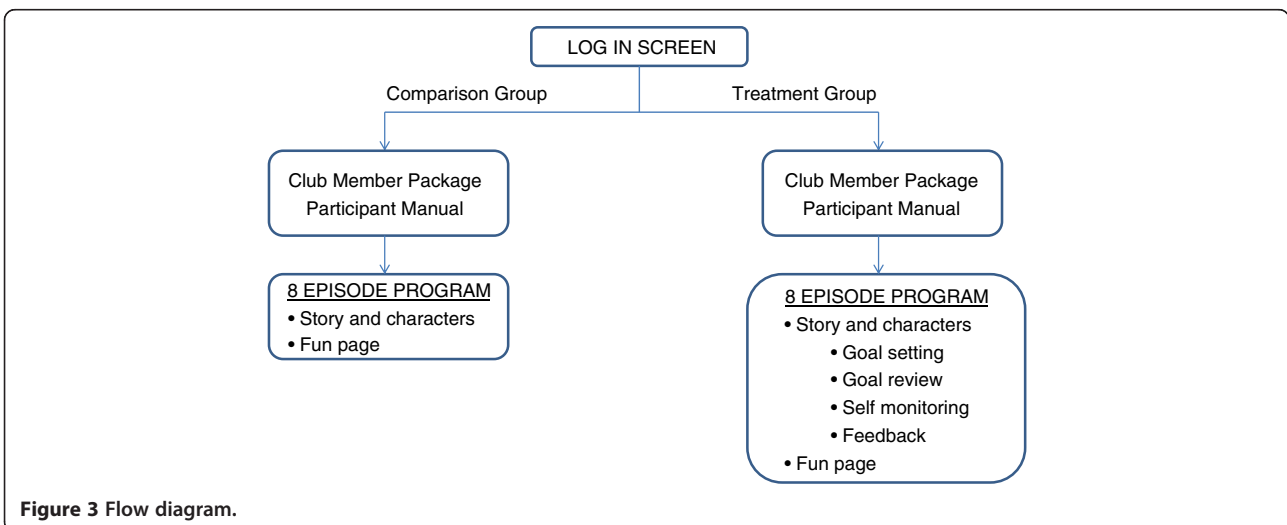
LOG IN SCREEN

Comparison Group

Treatment Group

Club Member Package
Participant Manual

Club Member Package
Participant Manual

8 EPISODE PROGRAM
• Story and characters
• Fun page

8 EPISODE PROGRAM
• Story and characters
• Goal setting
• Goal review
• Self monitoring
• Feedback
• Fun page

Figure 3 Flow diagram.